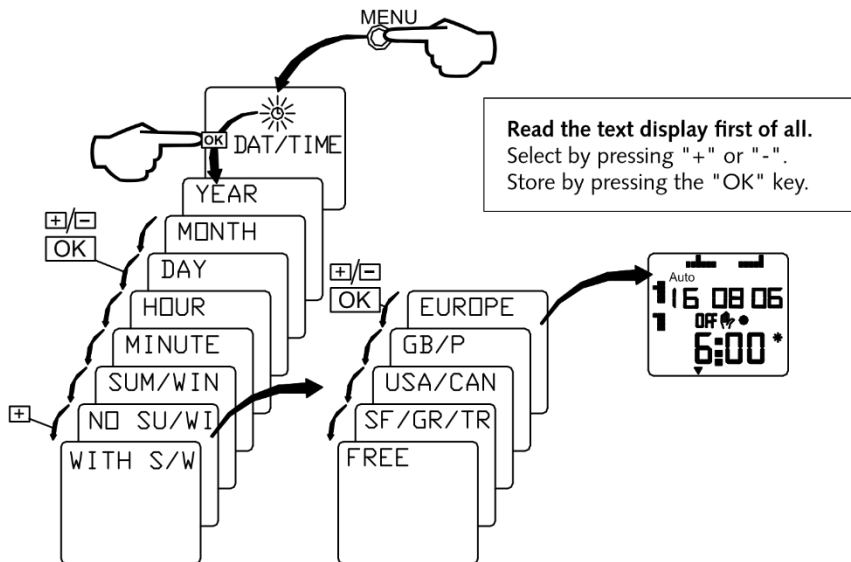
MENU

OK DAT/TIME

Read the text display first of all.
Select by pressing "+" or "-".
Store by pressing the "OK" key.

+/− OK

YEAR
MONTH
DAY
HOUR
MINUTE
SUM/WIN
NO SU/WI
WITH S/W

+

+/− OK

EUROPE
GB/P
USA/CAN
SF/GR/TR
FREE

Auto
1 16 08 06
1 OFF
6:00 *